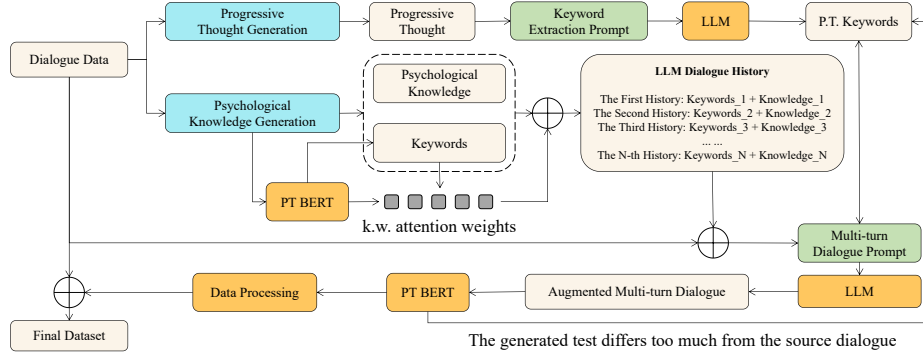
Dialogue Data

Progressive Thought Generation

Progressive Thought

Keyword Extraction Prompt

LLM

P.T. Keywords

Psychological Knowledge Generation

Psychological Knowledge

Keywords

PT BERT

k.w. attention weights

LLM Dialogue History

The First History: Keywords_1 + Knowledge_1
The Second History: Keywords_2 + Knowledge_2
The Third History: Keywords_3 + Knowledge_3
... ...
The N-th History: Keywords_N + Knowledge_N

Multi-turn Dialogue Prompt

LLM

Augmented Multi-turn Dialogue

PT BERT

Data Processing

Final Dataset

The generated test differs too much from the source dialogue